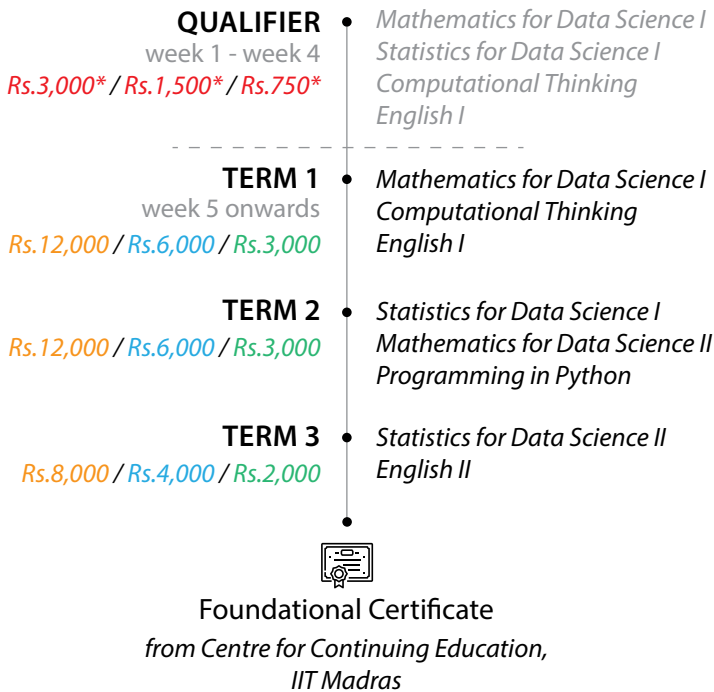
QUALIFIER
week 1 - week 4
Rs.3,000* / Rs.1,500* / Rs.750*

Mathematics for Data Science I
Statistics for Data Science I
Computational Thinking
English I

TERM 1
week 5 onwards
Rs.12,000 / Rs.6,000 / Rs.3,000

Mathematics for Data Science I
Computational Thinking
English I

TERM 2
Rs.12,000 / Rs.6,000 / Rs.3,000

Statistics for Data Science I
Mathematics for Data Science II
Programming in Python

TERM 3
Rs.8,000 / Rs.4,000 / Rs.2,000

Statistics for Data Science II
English II

Foundational Certificate
from Centre for Continuing Education, IIT Madras